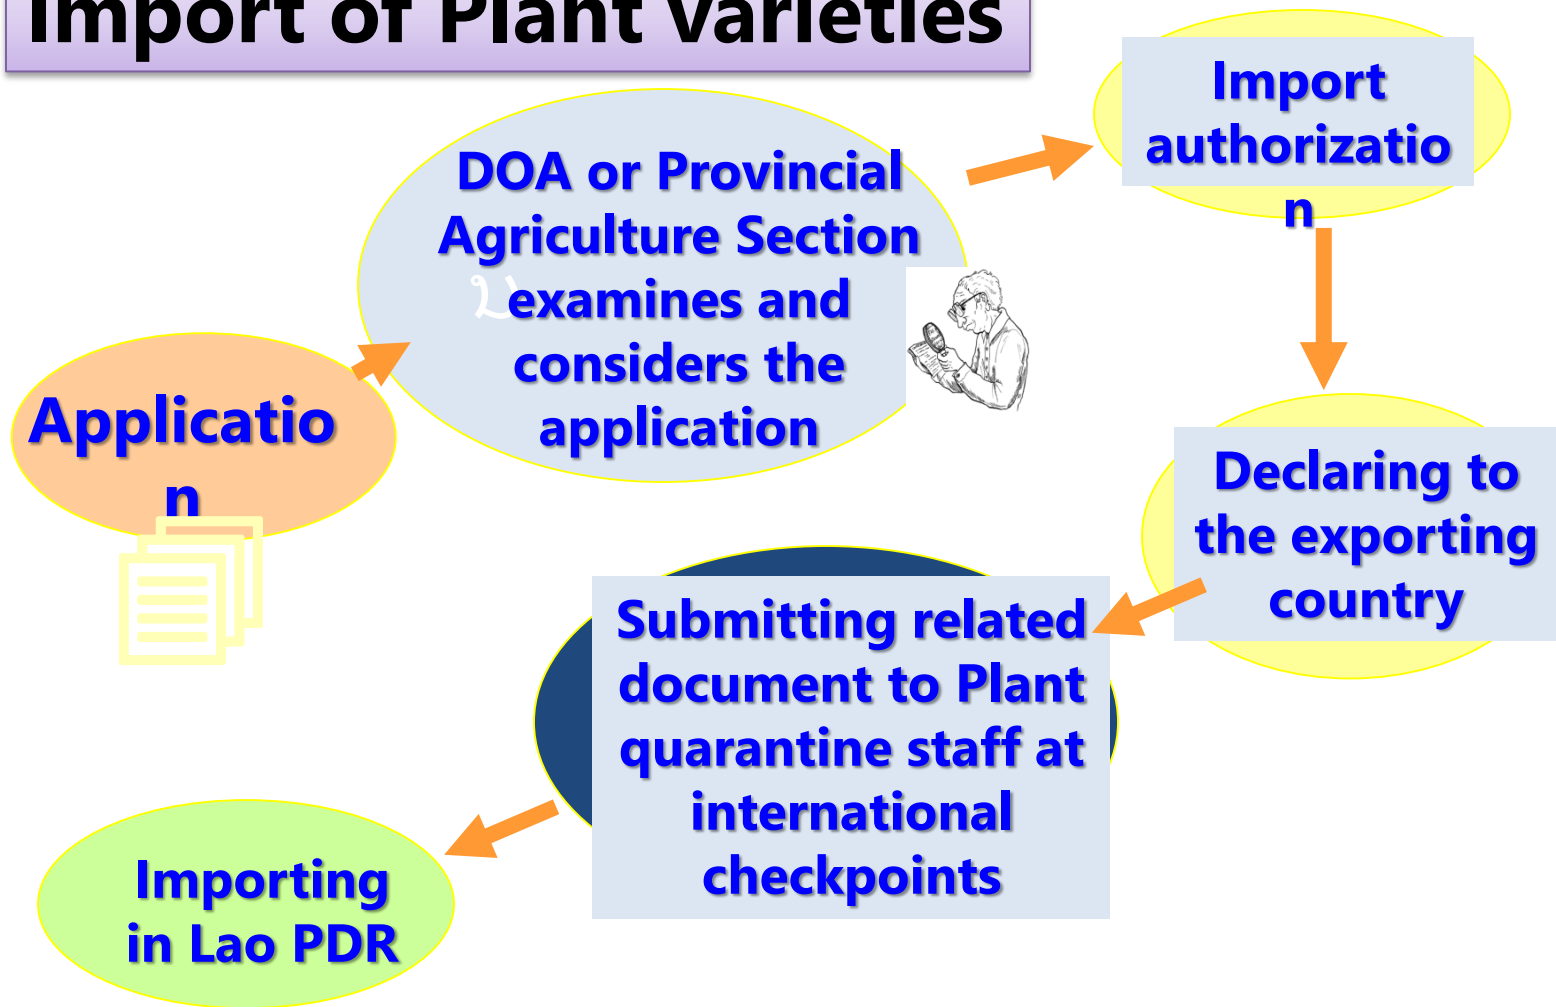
Import of Plant Varieties

Applicatio n

DOA or Provincial Agriculture Section examines and considers the application

Import authorizatio n

Declaring to the exporting country

Submitting related document to Plant quarantine staff at international checkpoints

Importing in Lao PDR